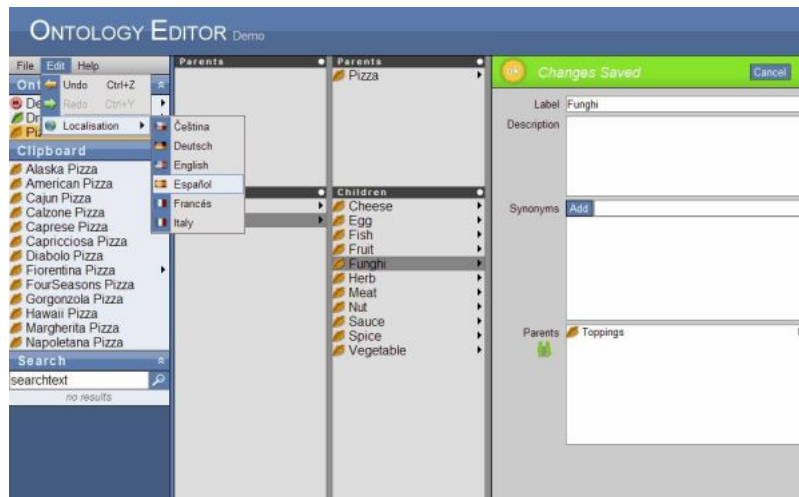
ONTOLOGY EDITOR Demo

File Edit Help
Undo Ctrl+Z
Redo Ctrl+Y
Localisation
Čeština
Deutsch
English
Español
Francés
Italy

Ont
De
Dr
Pi

Clipboard
Alaska Pizza
American Pizza
Cajun Pizza
Calzone Pizza
Caprese Pizza
Capricciosa Pizza
Diabolo Pizza
Fiorentina Pizza
FourSeasons Pizza
Gorgonzola Pizza
Hawaii Pizza
Margherita Pizza
Napoletana Pizza

Search
searchtext
no results

Parents

Parents
Pizza

Children
Cheese
Egg
Fish
Fruit
Funghi
Herb
Meat
Nut
Sauce
Spice
Vegetable

Changes Saved
Cancel

Label Funghi
Description
Synonyms Add
Parents Toppings